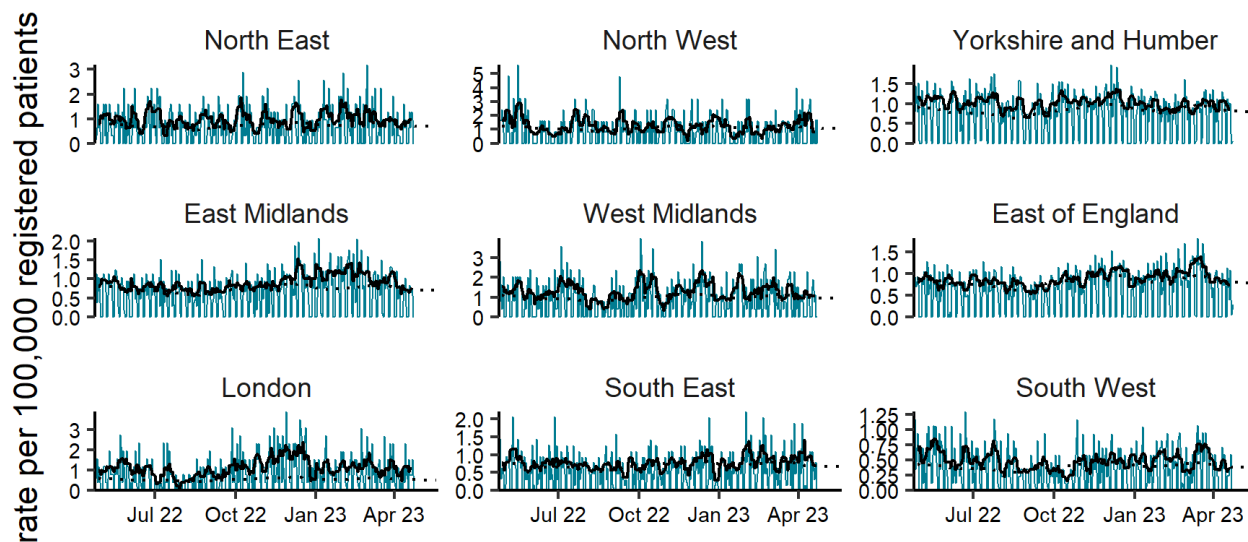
rate per 100,000 registered patients

North East
3
2
1
0

North West
5
4
3
2
1
0

Yorkshire and Humber
1.5
1.0
0.5
0.0

East Midlands
2.0
1.5
1.0
0.5
0.0

West Midlands
3
2
1
0

East of England
1.5
1.0
0.5
0.0

London
3
2
1
0
Jul 22
Oct 22
Jan 23
Apr 23

South East
2.0
1.5
1.0
0.5
0.0
Jul 22
Oct 22
Jan 23
Apr 23

South West
1.25
1.00
0.75
0.50
0.25
0.00
Jul 22
Oct 22
Jan 23
Apr 23